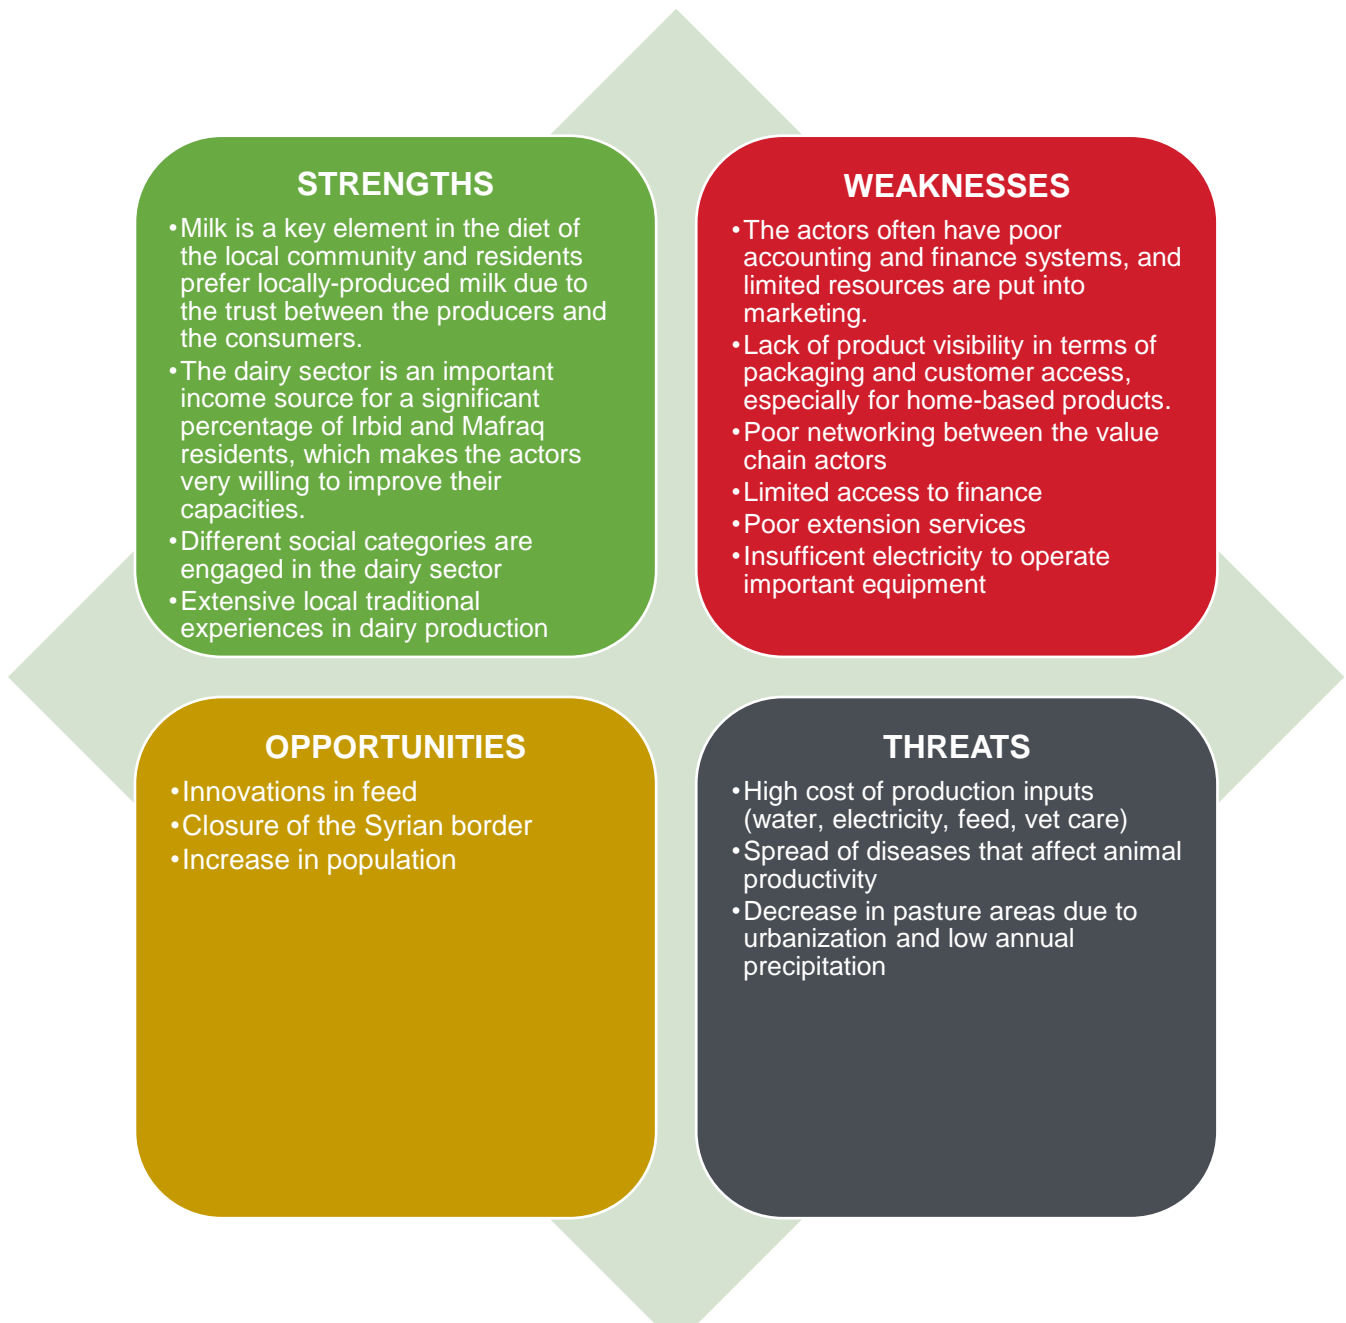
STRENGTHS

• Milk is a key element in the diet of the local community and residents prefer locally-produced milk due to the trust between the producers and the consumers.
• The dairy sector is an important income source for a significant percentage of Irbid and Mafraq residents, which makes the actors very willing to improve their capacities.
• Different social categories are engaged in the dairy sector
• Extensive local traditional experiences in dairy production

WEAKNESSES

• The actors often have poor accounting and finance systems, and limited resources are put into marketing.
• Lack of product visibility in terms of packaging and customer access, especially for home-based products.
• Poor networking between the value chain actors
• Limited access to finance
• Poor extension services
• Insufficent electricity to operate important equipment

OPPORTUNITIES

• Innovations in feed
• Closure of the Syrian border
• Increase in population

THREATS

• High cost of production inputs (water, electricity, feed, vet care)
• Spread of diseases that affect animal productivity
• Decrease in pasture areas due to urbanization and low annual precipitation